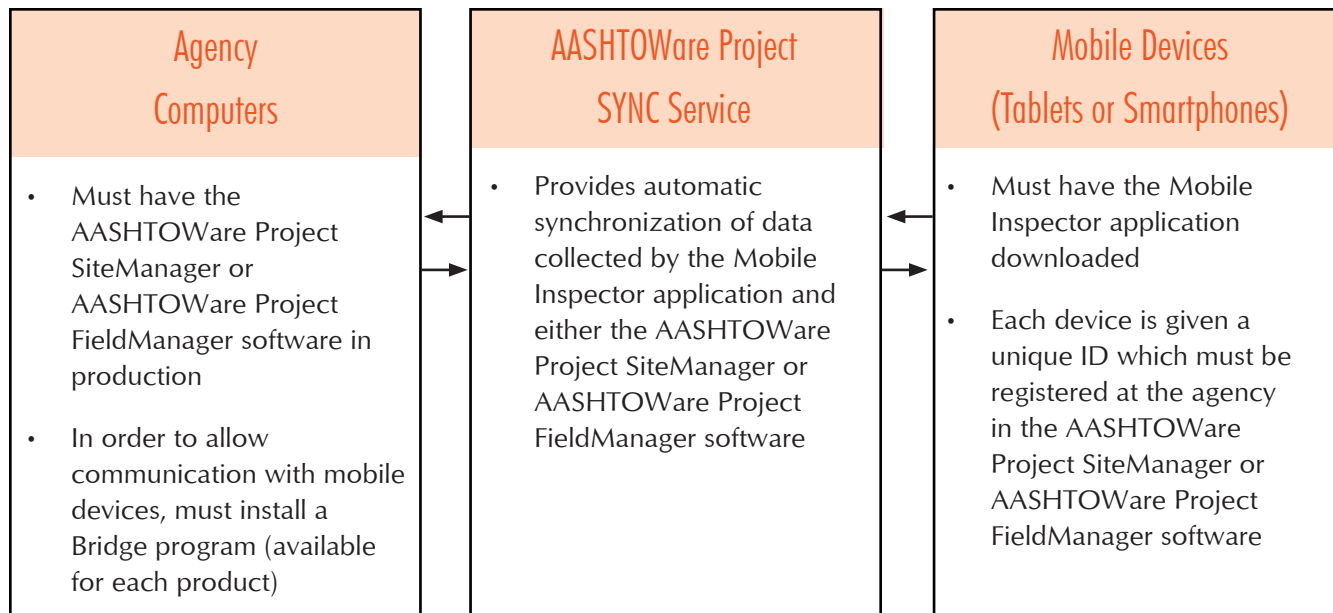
Agency Computers

• Must have the AASHTOWare Project SiteManager or AASHTOWare Project FieldManager software in production

• In order to allow communication with mobile devices, must install a Bridge program (available for each product)

AASHTOWare Project SYNC Service

• Provides automatic synchronization of data collected by the Mobile Inspector application and either the AASHTOWare Project SiteManager or AASHTOWare Project FieldManager software

Mobile Devices (Tablets or Smartphones)

• Must have the Mobile Inspector application downloaded

• Each device is given a unique ID which must be registered at the agency in the AASHTOWare Project SiteManager or AASHTOWare Project FieldManager software